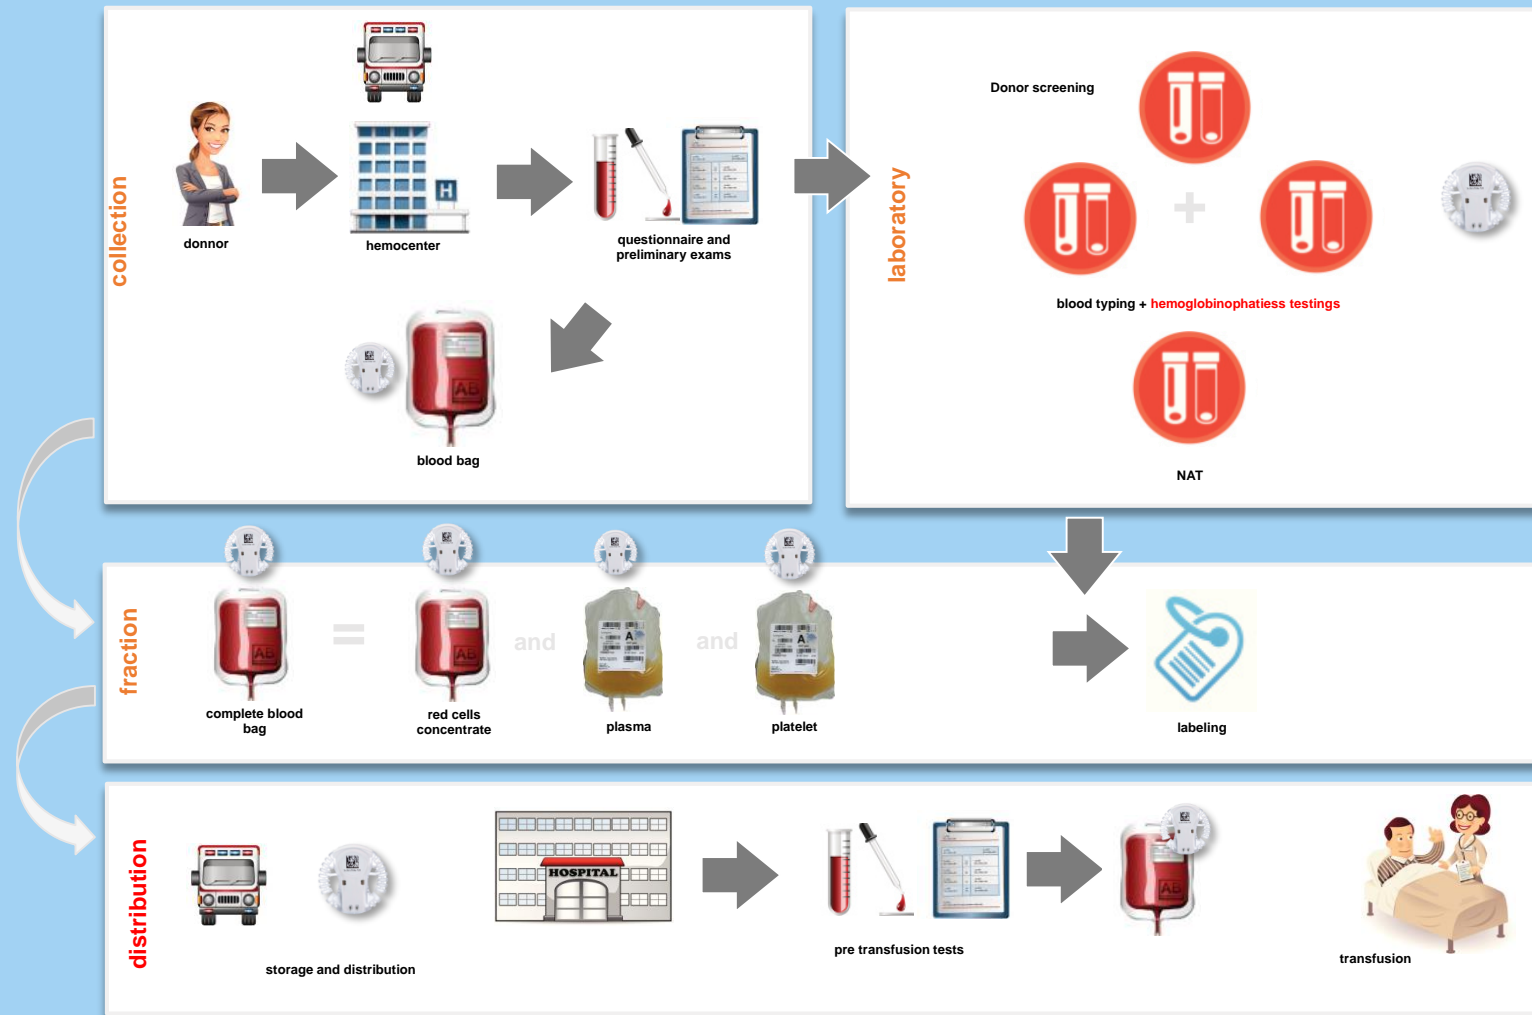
collection

donnor

hemocenter

questionnaire and preliminary exams

blood bag

AB

laboratory

Donor screening

+

blood typing + hemoglobinophatiess testings

NAT

fraction

AB

complete blood bag

=

AB

red cells concentrate

and

A

plasma

and

A

platelet

labeling

distribution

storage and distribution

HOSPITAL

pre transfusion tests

AB

transfusion